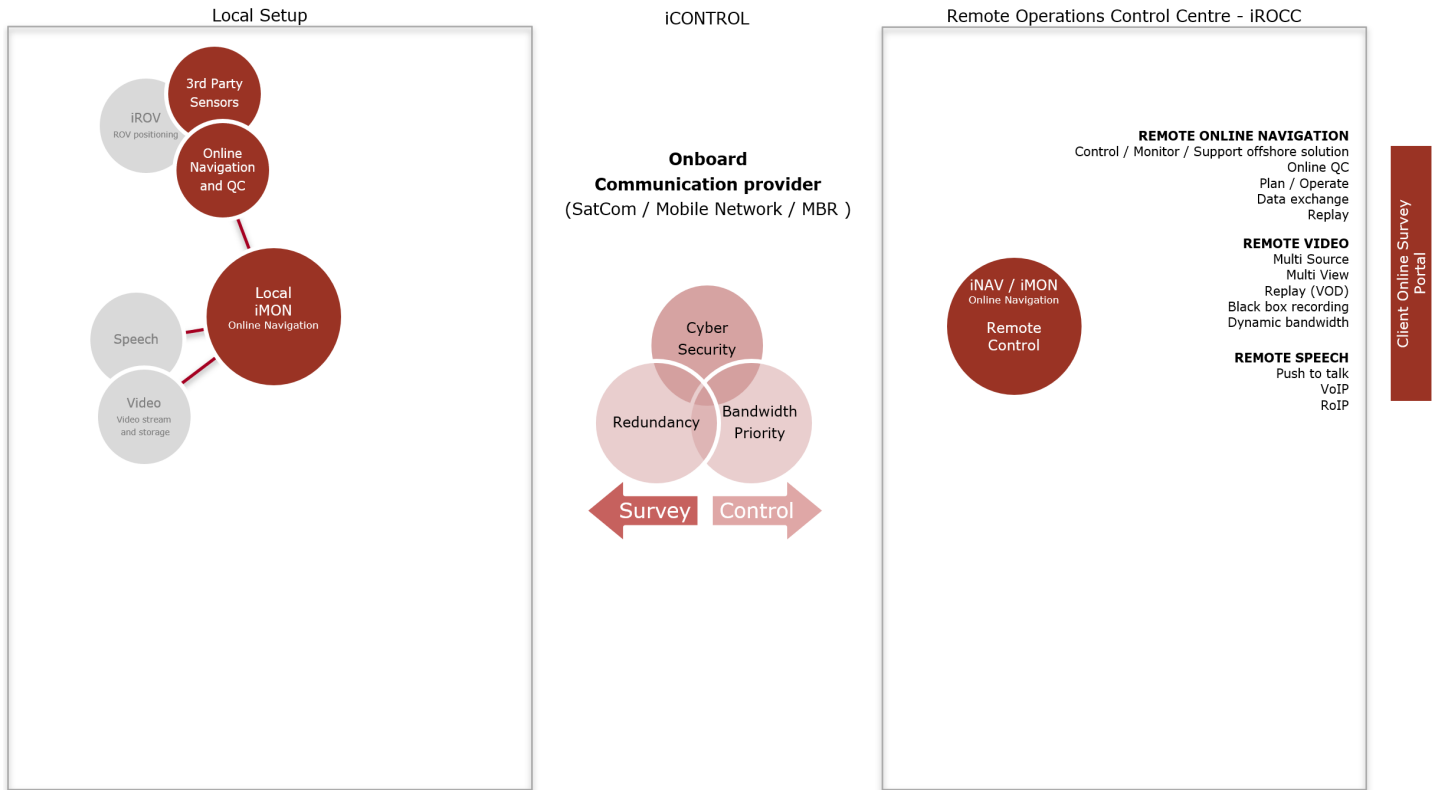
Local Setup

iCONTROL

Remote Operations Control Centre - iROCC

iROV
ROV positioning

3rd Party Sensors

Online Navigation and QC

Local iMON
Online Navigation

Speech

Video
Video stream and storage

Onboard
Communication provider
(SatCom / Mobile Network / MBR )

Cyber Security

Redundancy

Bandwidth Priority

Survey

Control

iNAV / iMON
Online Navigation
Remote Control

REMOTE ONLINE NAVIGATION
Control / Monitor / Support offshore solution
Online QC
Plan / Operate
Data exchange
Replay

REMOTE VIDEO
Multi Source
Multi View
Replay (VOD)
Black box recording
Dynamic bandwidth

REMOTE SPEECH
Push to talk
VoIP
RoIP

Client Online Survey Portal